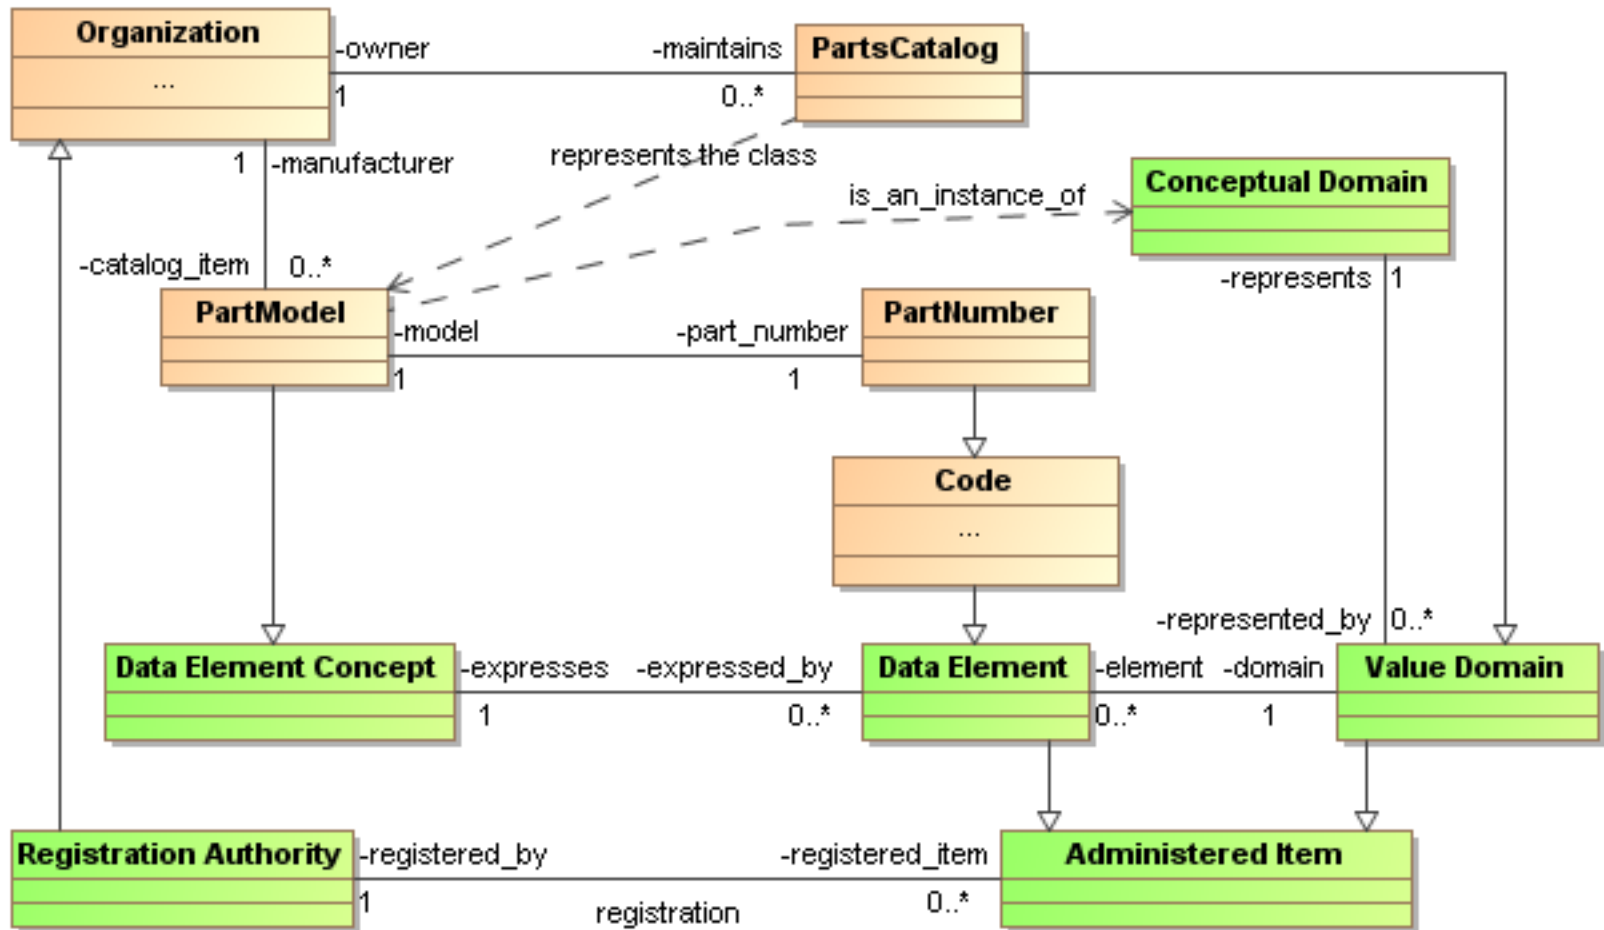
Organization
...
-owner
1
-maintains
0..*
PartsCatalog
1
-manufacturer
represents the class
is_an_instance_of
Conceptual Domain
-catalog_item
0..*
PartModel
-model
1
-part_number
1
PartNumber
-represents
1
Code
...
-represented_by
0..*
Data Element Concept
-expresses
1
-expressed_by
0..*
Data Element
-element
0..*
-domain
1
Value Domain
Registration Authority
-registered_by
1
registration
-registered_item
0..*
Administered Item